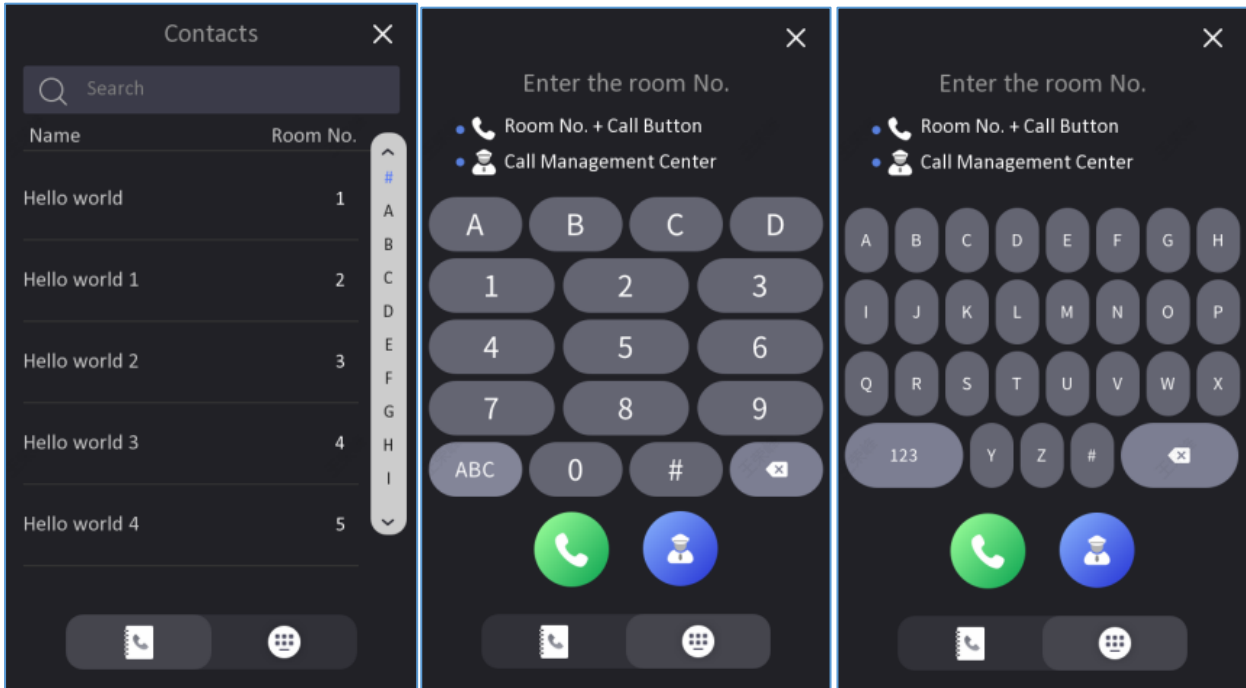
Contacts

Search

| Name | Room No. |
|---|---|
| Hello world | 1 |
| Hello world 1 | 2 |
| Hello world 2 | 3 |
| Hello world 3 | 4 |
| Hello world 4 | 5 |

#
A
B
C
D
E
F
G
H
I

Enter the room No.

Room No. + Call Button

Call Management Center

A B C D
1 2 3
4 5 6
7 8 9
ABC 0 #

Enter the room No.

Room No. + Call Button

Call Management Center

A B C D E F G H
I J K L M N O P
Q R S T U V W X
123 Y Z #